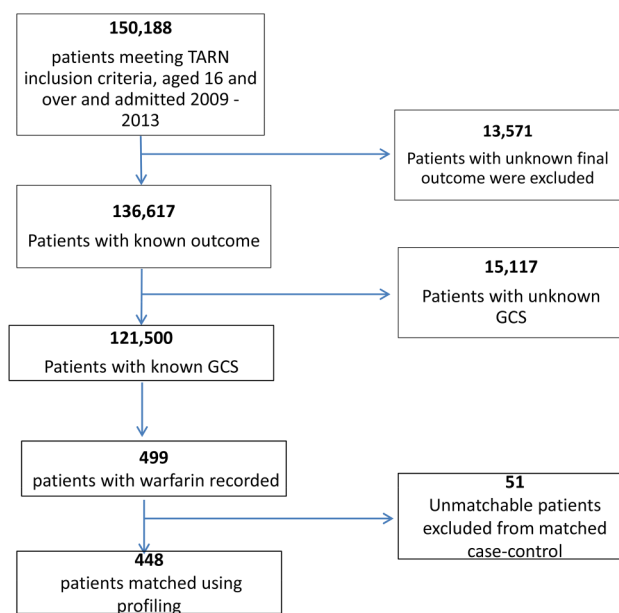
**150,188**
patients meeting TARN inclusion criteria, aged 16 and over and admitted 2009 - 2013

**13,571**
Patients with unknown final outcome were excluded

**136,617**
Patients with known outcome

**15,117**
Patients with unknown GCS

**121,500**
Patients with known GCS

**499**
patients with warfarin recorded

**51**
Unmatchable patients excluded from matched case-control

**448**
patients matched using profiling